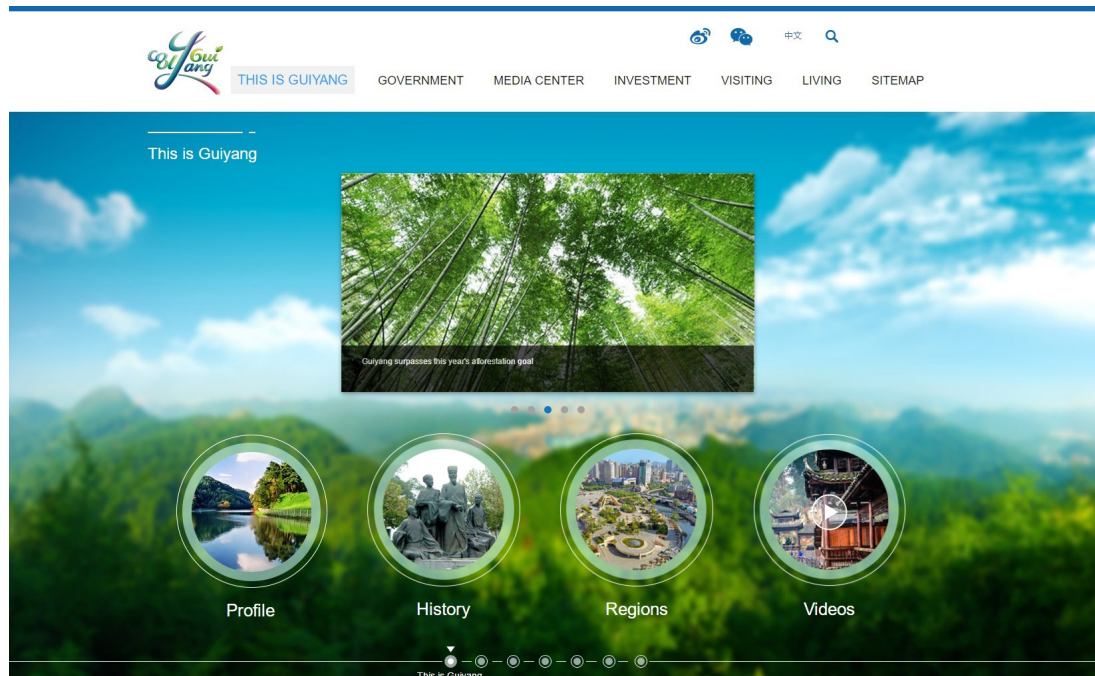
Gui Yang

中文

THIS IS GUIYANG GOVERNMENT MEDIA CENTER INVESTMENT VISITING LIVING SITEMAP

This is Guiyang

Guiyang surpasses this year's afforestation goal

Profile

History

Regions

Videos

This is Guiyang